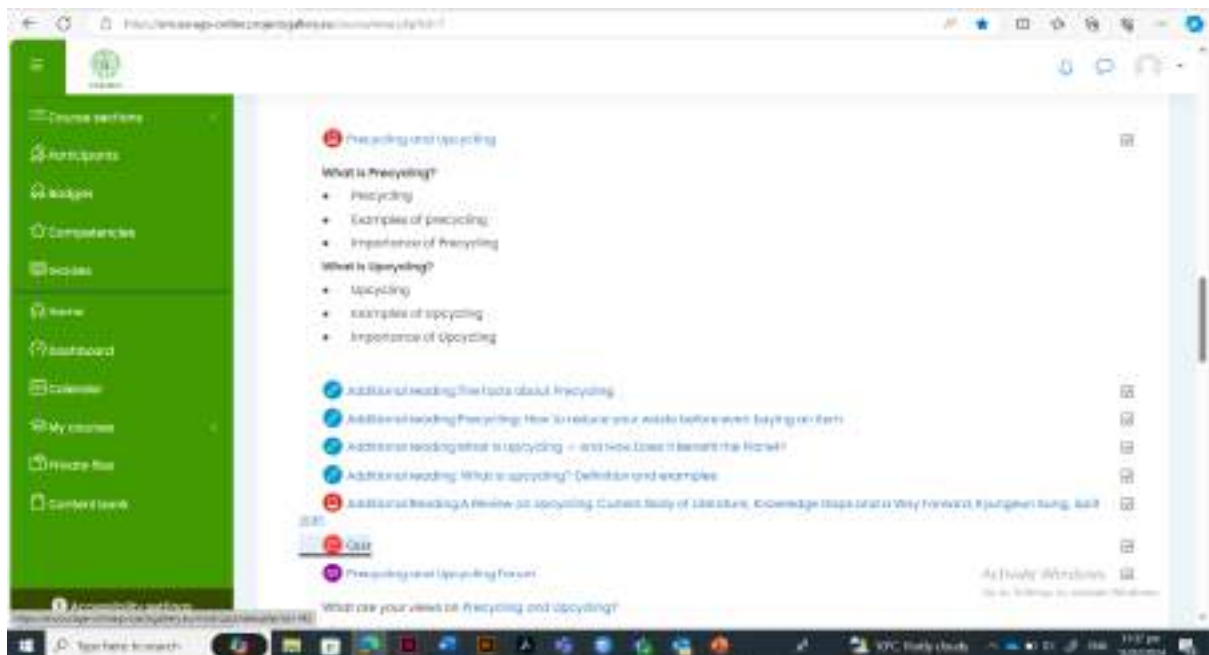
Course sections
Participants
Badges
Competencies
Grades
Home
Dashboard
Calendar
My courses
Private files
Content bank

Precycling and Upcycling

What is Precycling?

- Precycling
- Examples of precycling
- Importance of Precycling

What is Upcycling?

- Upcycling
- Examples of upcycling
- Importance of Upcycling

Additional reading: The facts about Precycling
Additional reading: Precycling: How to reduce your waste before even buying an item
Additional reading: What is upcycling – and how Does it Benefit the Planet?
Additional reading: What is upcycling? Definition and examples
Additional Reading: A Review on Upcycling: Current Body of Literature, Knowledge Gaps and a Way Forward, Kyungeun Sung, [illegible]
Quiz
Precycling and Upcycling Forum
What are your views on Precycling and Upcycling?

Activate Windows
Go to Settings to activate Windows.

Type here to search
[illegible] Partly cloudy